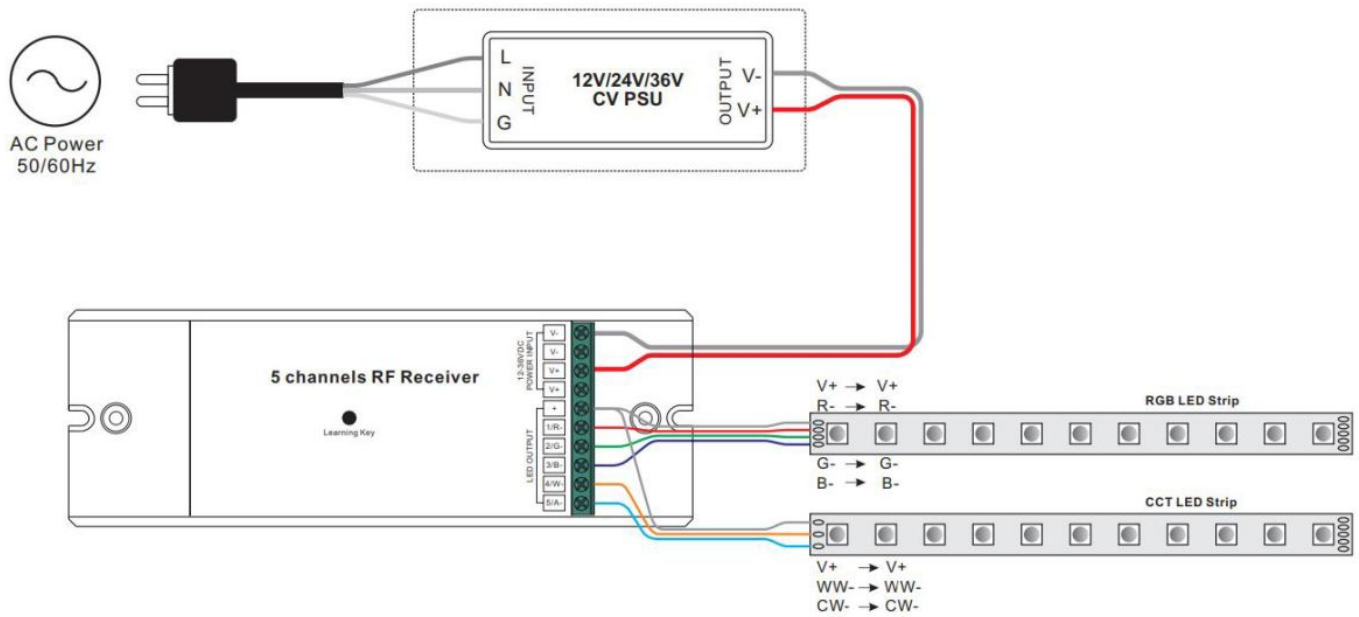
AC Power
50/60Hz

L
N
G
INPUT

12V/24V/36V
CV PSU

OUTPUT
V-
V+

5 channels RF Receiver

Learning Key

12-36VDC
POWER INPUT

V-
V-
V+
V+

LED OUTPUT

+
1/R-
2/G-
3/B-
4/W-
5/A-

V+ → V+
R- → R-
G- → G-
B- → B-

RGB LED Strip

CCT LED Strip

V+ → V+
WW- → WW-
CW- → CW-